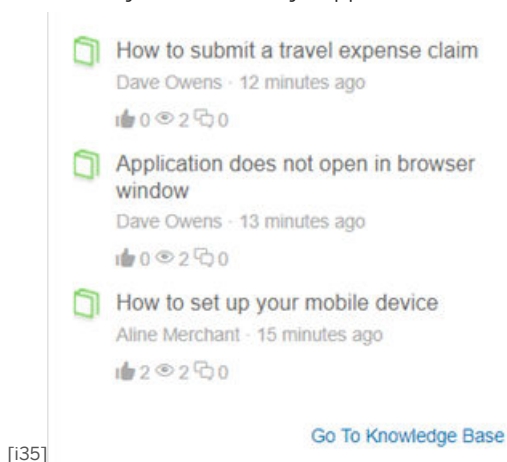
How to submit a travel expense claim
Dave Owens · 12 minutes ago
0 2 0

Application does not open in browser window
Dave Owens · 13 minutes ago
0 2 0

How to set up your mobile device
Aline Merchant · 15 minutes ago
2 2 0

Go To Knowledge Base

[i35]